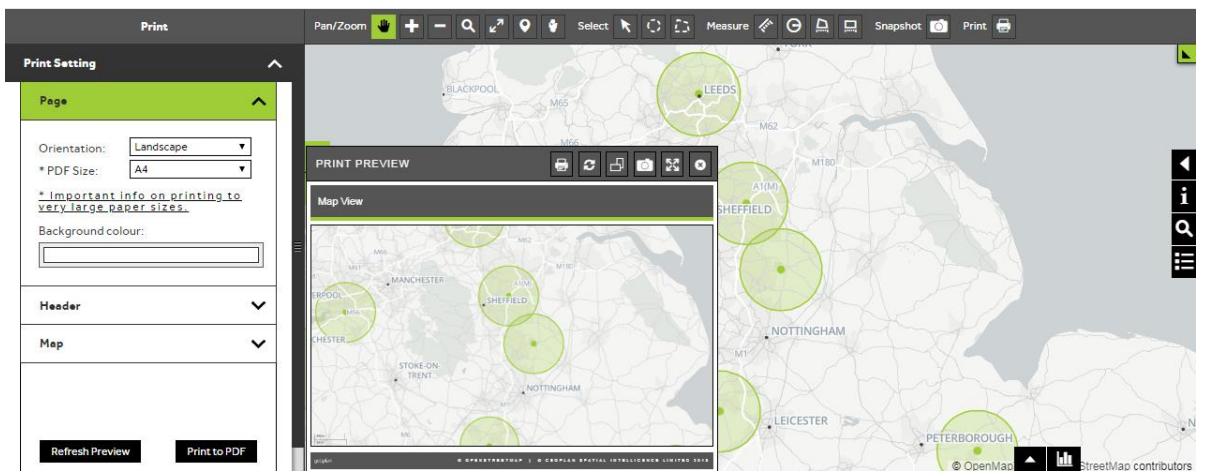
Print

Pan/Zoom

Select

Measure

Snapshot

Print

Print Setting

Page

Orientation: Landscape

* PDF Size: A4

* Important info on printing to very large paper sizes.

Background colour:

Header

Map

Refresh Preview

Print to PDF

PRINT PREVIEW

Map View

BLACKPOOL

M65

LEEDS

M62

M66

M180

A1(M)

SHEFFIELD

NOTTINGHAM

M1

LEICESTER

PETERBOROUGH

© OpenMap

StreetMap contributors

MANCHESTER

ERPOOL

CHESTER

SHEFFIELD

A1(M)

M180

M62

STOKE-ON-TRENT

NOTTINGHAM

© OPENSTREETMAP | © GEOPLAN SPATIAL INTELLIGENCE LIMITED 2016